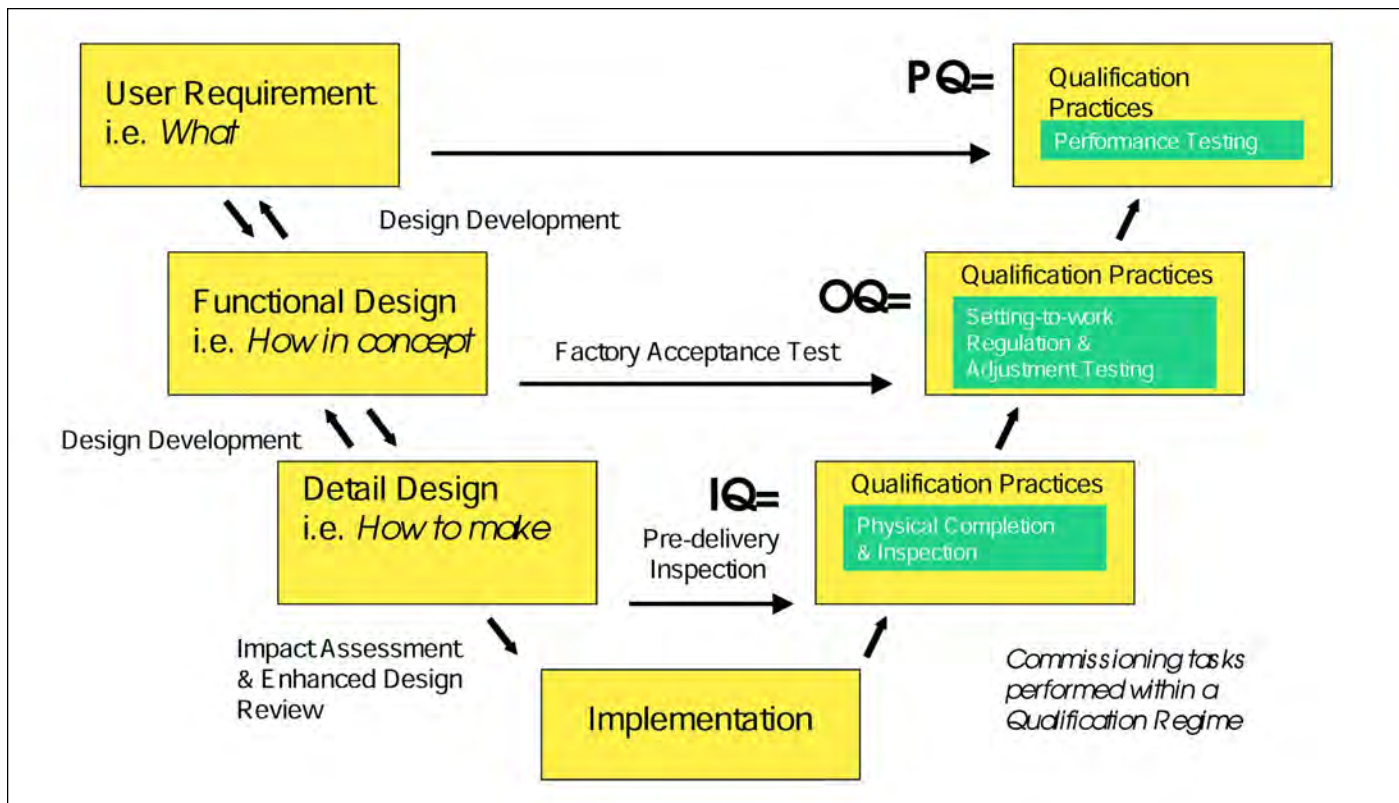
User Requirement
i.e. *What*

PQ=

Qualification Practices

Performance Testing

Design Development

Functional Design
i.e. *How in concept*

OQ=

Qualification Practices

Setting-to-work Regulation & Adjustment Testing

Factory Acceptance Test

Design Development

Detail Design
i.e. *How to make*

IQ=

Pre-delivery Inspection

Qualification Practices

Physical Completion & Inspection

Impact Assessment & Enhanced Design Review

Implementation

*Commissioning tasks performed within a Qualification Regime*